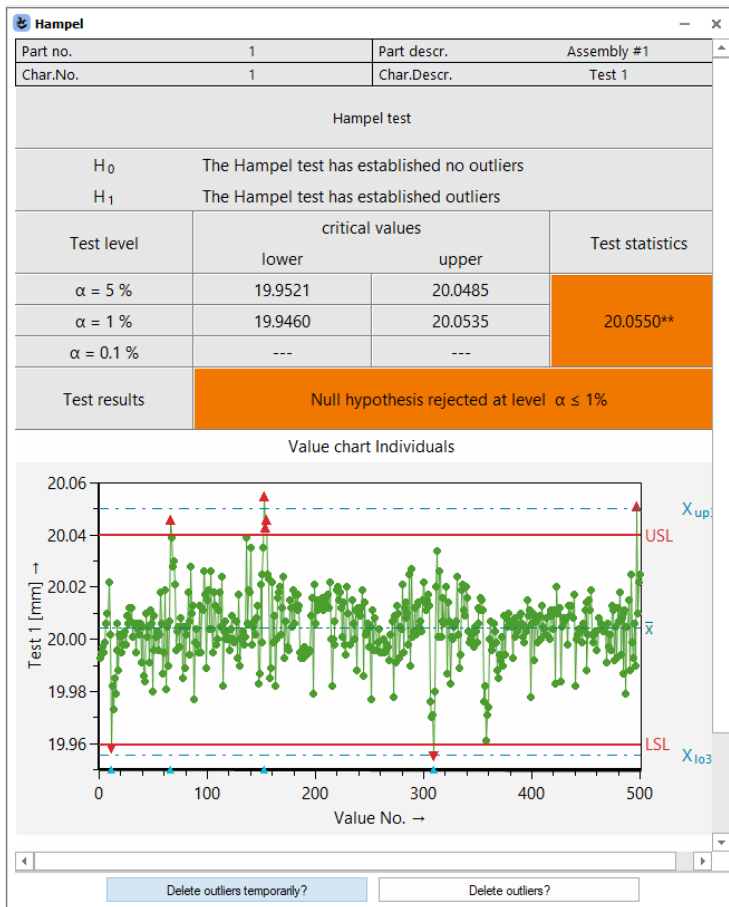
Hampel

| Part no. | 1 | Part descr. | Assembly #1 |
|---|---|---|---|
| Char.No. | 1 | Char.Descr. | Test 1 |

Hampel test

$H_0$ The Hampel test has established no outliers
$H_1$ The Hampel test has established outliers

| Test level | critical values lower | critical values upper | Test statistics |
|---|---|---|---|
| α = 5 % | 19.9521 | 20.0485 | 20.0550** |
| α = 1 % | 19.9460 | 20.0535 | |
| α = 0.1 % | --- | --- | |

Test results | Null hypothesis rejected at level α ≤ 1%

Value chart Individuals

20.06
20.04
20.02
20.00
19.98
19.96
Test 1 [mm] →
0 100 200 300 400 500
Value No. →
$X_{up3}$
USL
$\bar{x}$
LSL
$X_{lo3}$

Delete outliers temporarily?
Delete outliers?